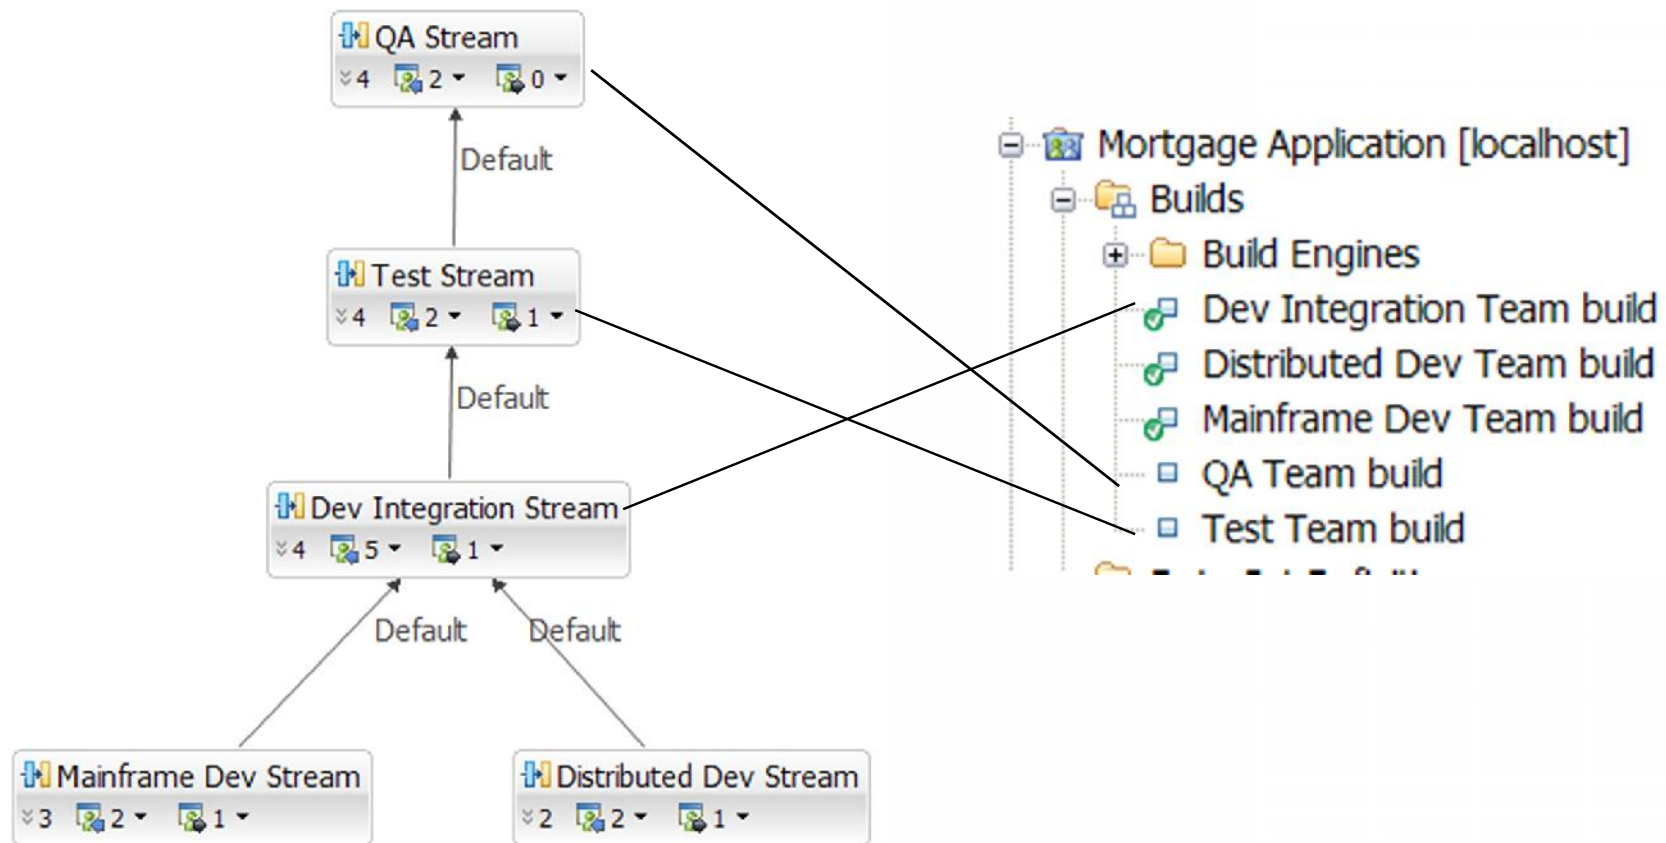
QA Stream
4 2 0

Default

Test Stream
4 2 1

Default

Dev Integration Stream
4 5 1

Default Default

Mainframe Dev Stream
3 2 1

Distributed Dev Stream
2 2 1

Mortgage Application [localhost]
Builds
Build Engines
Dev Integration Team build
Distributed Dev Team build
Mainframe Dev Team build
QA Team build
Test Team build
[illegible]